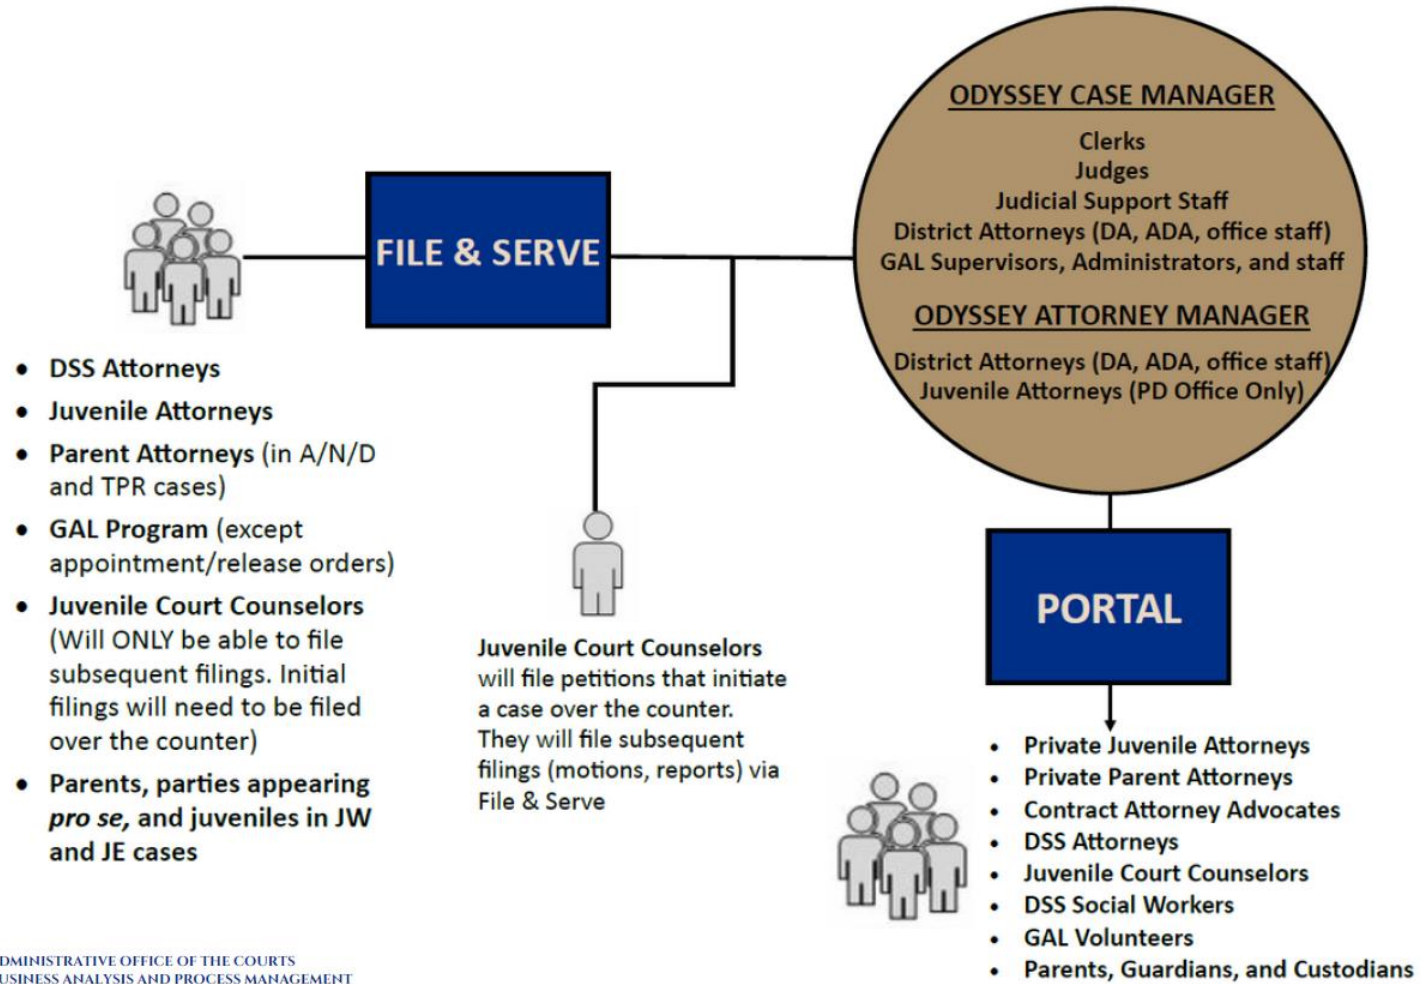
FILE & SERVE

ODYSSEY CASE MANAGER

Clerks
Judges
Judicial Support Staff
District Attorneys (DA, ADA, office staff)
GAL Supervisors, Administrators, and staff

ODYSSEY ATTORNEY MANAGER

District Attorneys (DA, ADA, office staff)
Juvenile Attorneys (PD Office Only)

- DSS Attorneys
- Juvenile Attorneys
- Parent Attorneys (in A/N/D and TPR cases)
- GAL Program (except appointment/release orders)
- Juvenile Court Counselors (Will ONLY be able to file subsequent filings. Initial filings will need to be filed over the counter)
- Parents, parties appearing *pro se*, and juveniles in JW and JE cases

Juvenile Court Counselors will file petitions that initiate a case over the counter. They will file subsequent filings (motions, reports) via File & Serve

PORTAL

- Private Juvenile Attorneys
- Private Parent Attorneys
- Contract Attorney Advocates
- DSS Attorneys
- Juvenile Court Counselors
- DSS Social Workers
- GAL Volunteers
- Parents, Guardians, and Custodians

DMINISTRATIVE OFFICE OF THE COURTS
USINESS ANALYSIS AND PROCESS MANAGEMENT